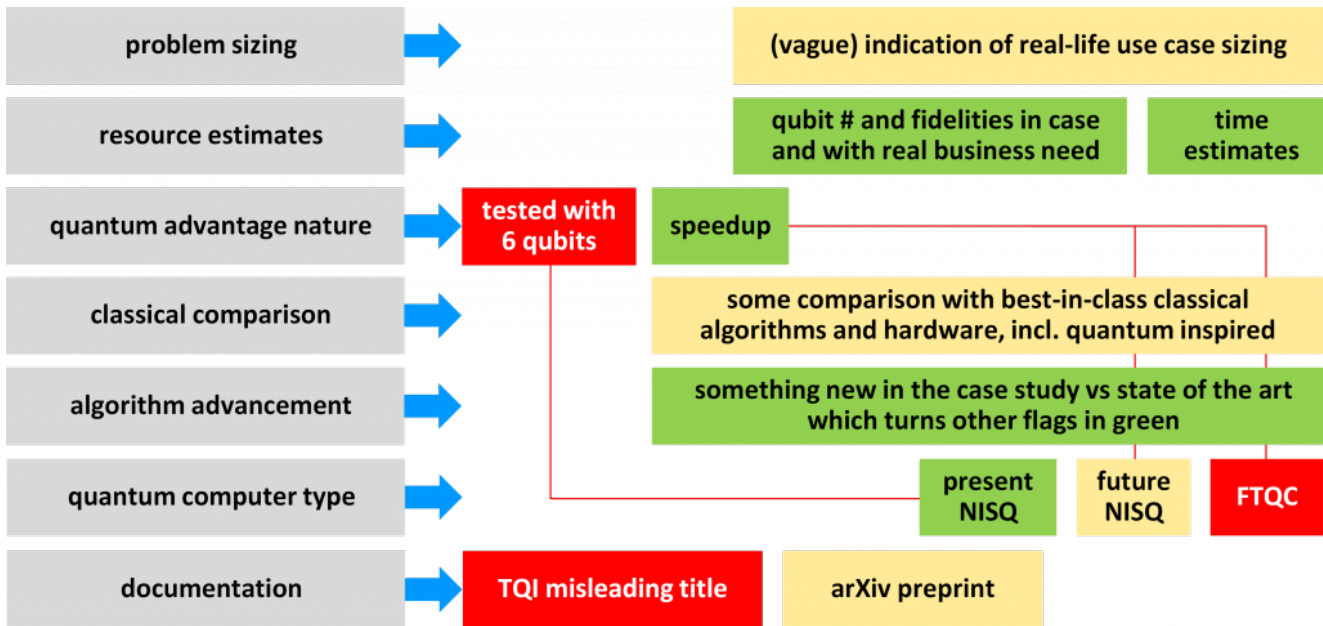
problem sizing

(vague) indication of real-life use case sizing

resource estimates

qubit # and fidelities in case and with real business need

time estimates

quantum advantage nature

tested with 6 qubits

speedup

classical comparison

some comparison with best-in-class classical algorithms and hardware, incl. quantum inspired

algorithm advancement

something new in the case study vs state of the art which turns other flags in green

quantum computer type

present NISQ

future NISQ

FTQC

documentation

TQI misleading title

arXiv preprint